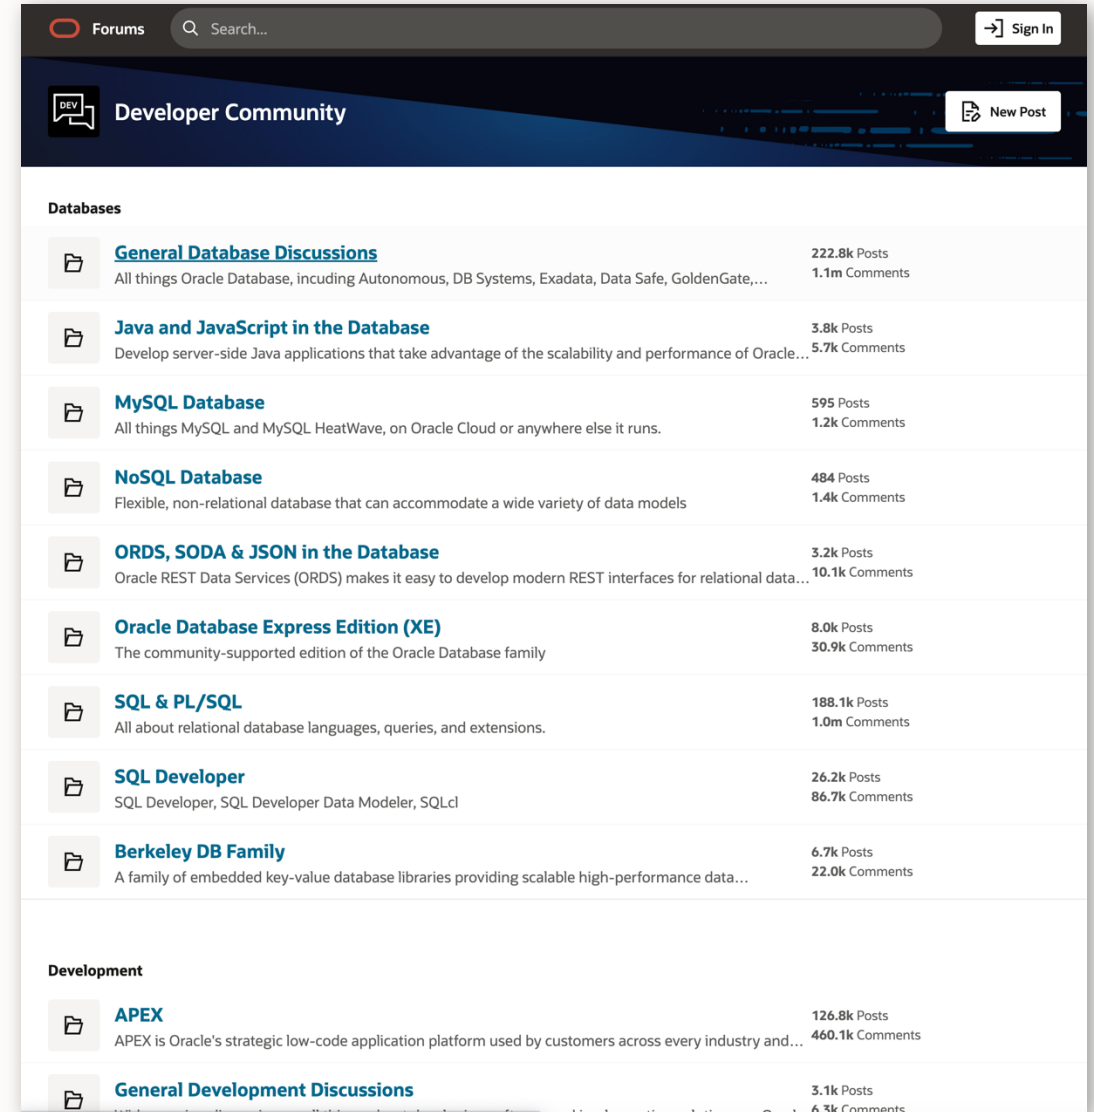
Forums
Search...
Sign In

DEV
Developer Community
New Post

Databases

General Database Discussions
All things Oracle Database, incuding Autonomous, DB Systems, Exadata, Data Safe, GoldenGate,...
222.8k Posts
1.1m Comments

Java and JavaScript in the Database
Develop server-side Java applications that take advantage of the scalability and performance of Oracle...
3.8k Posts
5.7k Comments

MySQL Database
All things MySQL and MySQL HeatWave, on Oracle Cloud or anywhere else it runs.
595 Posts
1.2k Comments

NoSQL Database
Flexible, non-relational database that can accommodate a wide variety of data models
484 Posts
1.4k Comments

ORDS, SODA & JSON in the Database
Oracle REST Data Services (ORDS) makes it easy to develop modern REST interfaces for relational data...
3.2k Posts
10.1k Comments

Oracle Database Express Edition (XE)
The community-supported edition of the Oracle Database family
8.0k Posts
30.9k Comments

SQL & PL/SQL
All about relational database languages, queries, and extensions.
188.1k Posts
1.0m Comments

SQL Developer
SQL Developer, SQL Developer Data Modeler, SQLcl
26.2k Posts
86.7k Comments

Berkeley DB Family
A family of embedded key-value database libraries providing scalable high-performance data...
6.7k Posts
22.0k Comments

Development

APEX
APEX is Oracle's strategic low-code application platform used by customers across every industry and...
126.8k Posts
460.1k Comments

General Development Discussions
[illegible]
3.1k Posts
6.3k Comments